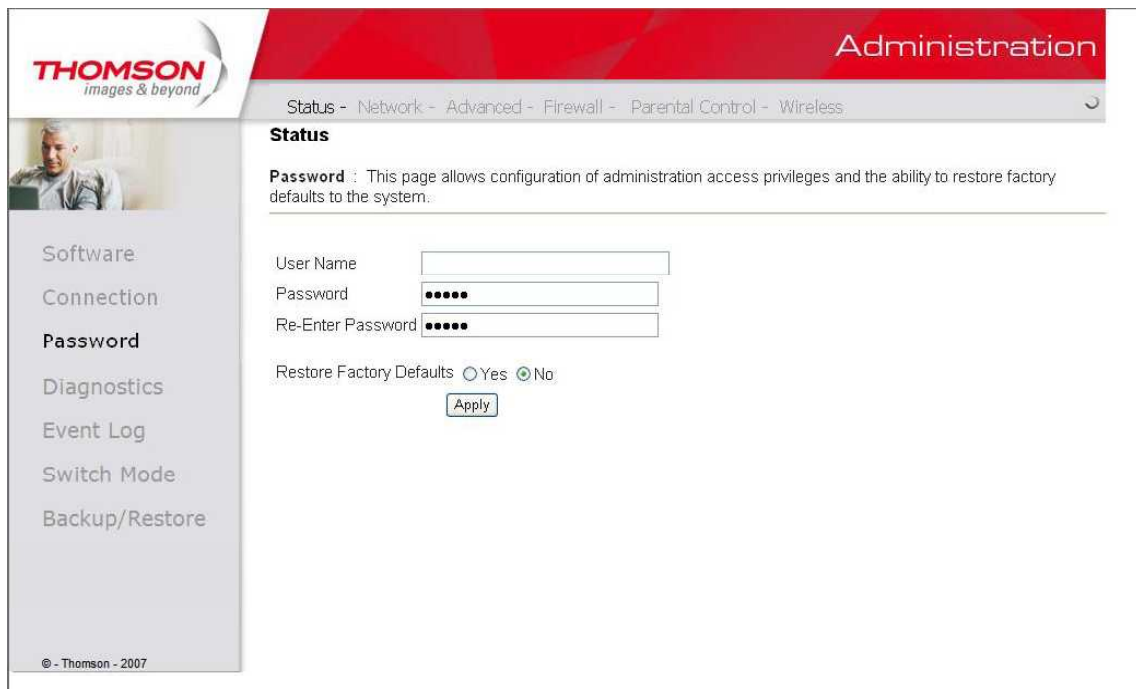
THOMSON
images & beyond

Administration

Status - Network - Advanced - Firewall - Parental Control - Wireless

Software
Connection
Password
Diagnostics
Event Log
Switch Mode
Backup/Restore

© - Thomson - 2007

Status

Password : This page allows configuration of administration access privileges and the ability to restore factory defaults to the system.

User Name
Password •••••
Re-Enter Password •••••

Restore Factory Defaults Yes No

Apply